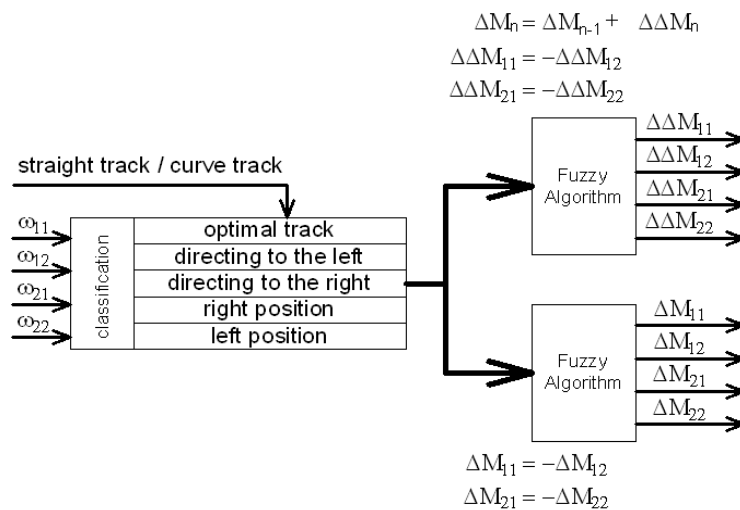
$\Delta M_n = \Delta M_{n-1} + \Delta\Delta M_n$
$\Delta\Delta M_{11} = -\Delta\Delta M_{12}$
$\Delta\Delta M_{21} = -\Delta\Delta M_{22}$

straight track / curve track

$\omega_{11}$
$\omega_{12}$
$\omega_{21}$
$\omega_{22}$

classification

| optimal track |
|---|
| directing to the left |
| directing to the right |
| right position |
| left position |

Fuzzy Algorithm

$\Delta\Delta M_{11}$
$\Delta\Delta M_{12}$
$\Delta\Delta M_{21}$
$\Delta\Delta M_{22}$

Fuzzy Algorithm

$\Delta M_{11}$
$\Delta M_{12}$
$\Delta M_{21}$
$\Delta M_{22}$

$\Delta M_{11} = -\Delta M_{12}$
$\Delta M_{21} = -\Delta M_{22}$